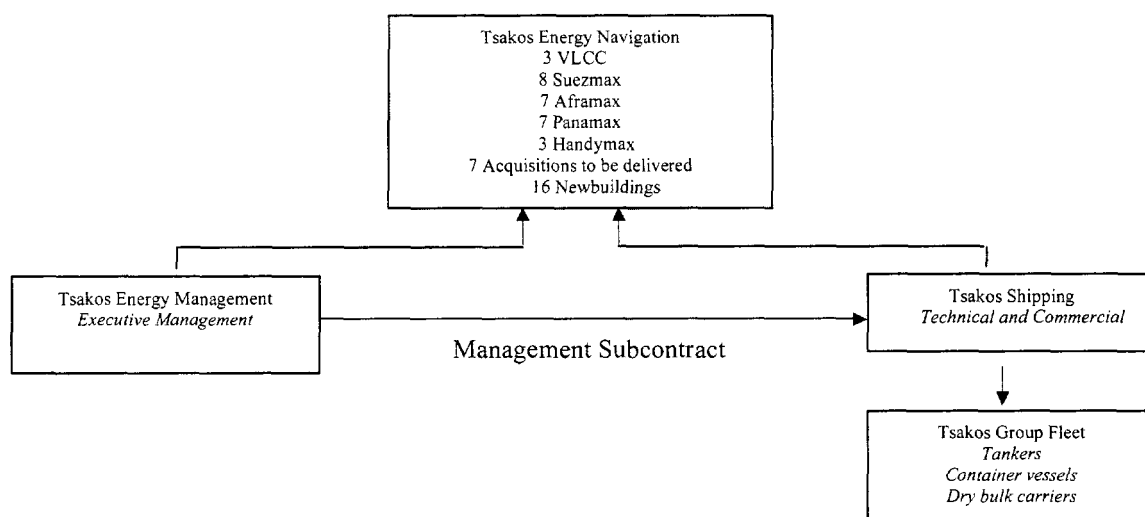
Tsakos Energy Navigation
3 VLCC
8 Suezmax
7 Aframax
7 Panamax
3 Handymax
7 Acquisitions to be delivered
16 Newbuildings

Tsakos Energy Management
*Executive Management*

Management Subcontract

Tsakos Shipping
*Technical and Commercial*

Tsakos Group Fleet
*Tankers*
*Container vessels*
*Dry bulk carriers*